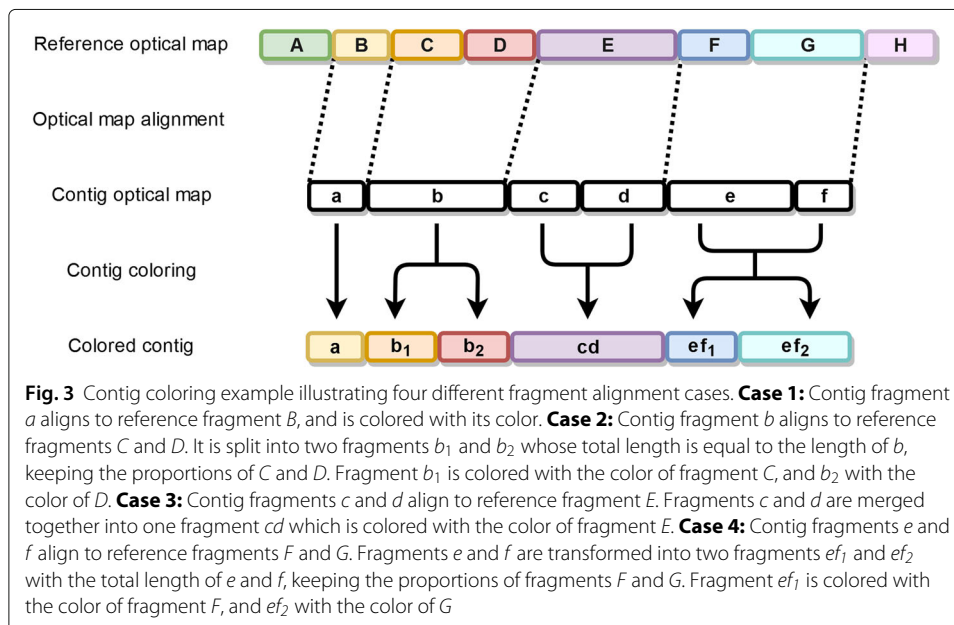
Reference optical map

A B C D E F G H

Optical map alignment

Contig optical map

a b c d e f

Contig coloring

Colored contig

a $b_1$ $b_2$ cd $ef_1$ $ef_2$

**Fig. 3** Contig coloring example illustrating four different fragment alignment cases. **Case 1:** Contig fragment *a* aligns to reference fragment *B*, and is colored with its color. **Case 2:** Contig fragment *b* aligns to reference fragments *C* and *D*. It is split into two fragments $b_1$ and $b_2$ whose total length is equal to the length of *b*, keeping the proportions of *C* and *D*. Fragment $b_1$ is colored with the color of fragment *C*, and $b_2$ with the color of *D*. **Case 3:** Contig fragments *c* and *d* align to reference fragment *E*. Fragments *c* and *d* are merged together into one fragment *cd* which is colored with the color of fragment *E*. **Case 4:** Contig fragments *e* and *f* align to reference fragments *F* and *G*. Fragments *e* and *f* are transformed into two fragments $ef_1$ and $ef_2$ with the total length of *e* and *f*, keeping the proportions of fragments *F* and *G*. Fragment $ef_1$ is colored with the color of fragment *F*, and $ef_2$ with the color of *G*